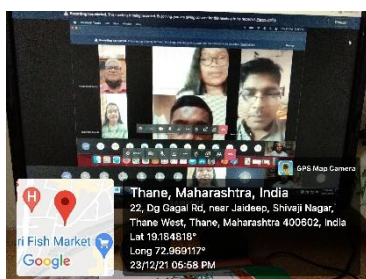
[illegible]

GPS Map Camera

Thane, Maharashtra, India
22, Dg Gagal Rd, near Jaideep, Shivaji Nagar, Thane West, Thane, Maharashtra 400602, India
Lat 19.184818°
Long 72.969117°
23/12/21 06:58 PM

H
ri Fish Market
Google